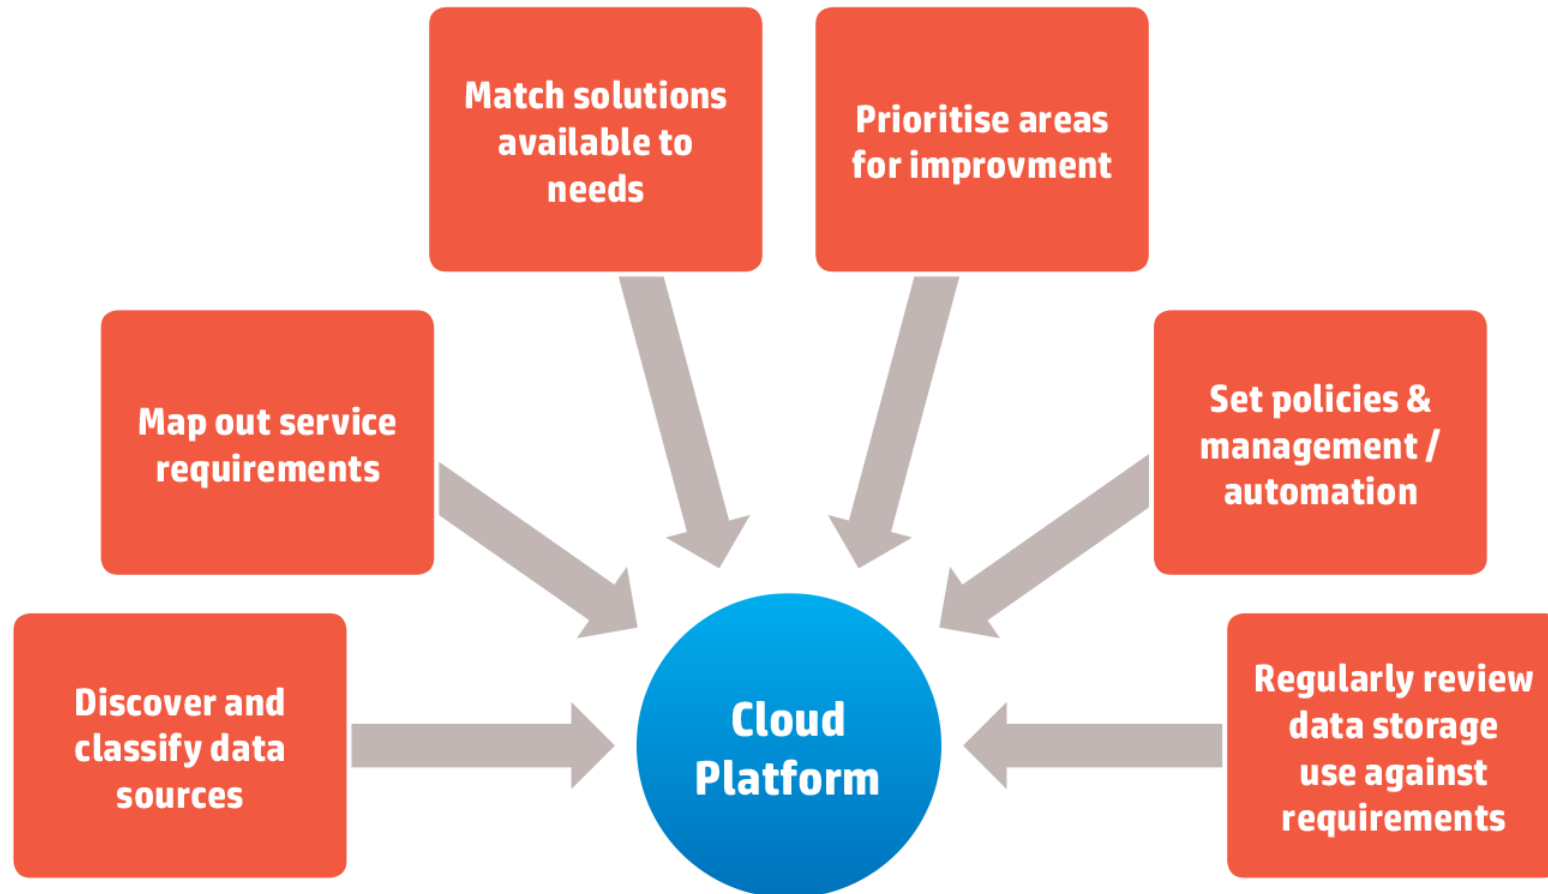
Match solutions available to needs

Prioritise areas for improvment

Map out service requirements

Set policies & management / automation

Discover and classify data sources

Cloud Platform

Regularly review data storage use against requirements